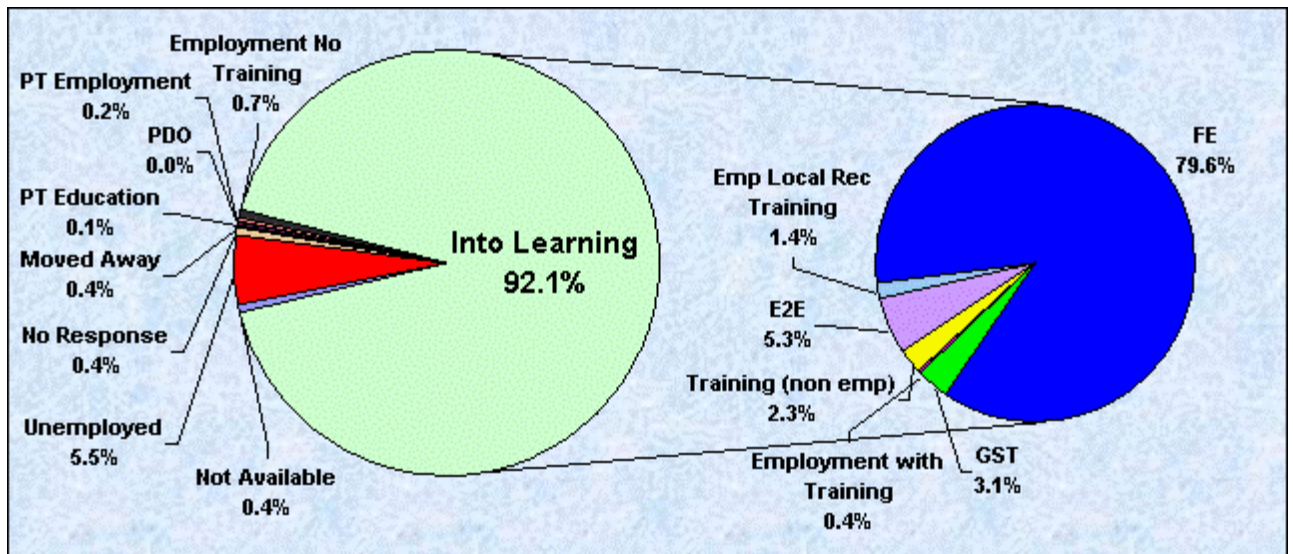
Employment No Training
0.7%

PT Employment
0.2%

PDO
0.0%

PT Education
0.1%

Moved Away
0.4%

No Response
0.4%

Unemployed
5.5%

Not Available
0.4%

Into Learning
92.1%

FE
79.6%

Emp Local Rec Training
1.4%

E2E
5.3%

Training (non emp)
2.3%

Employment with Training
0.4%

GST
3.1%